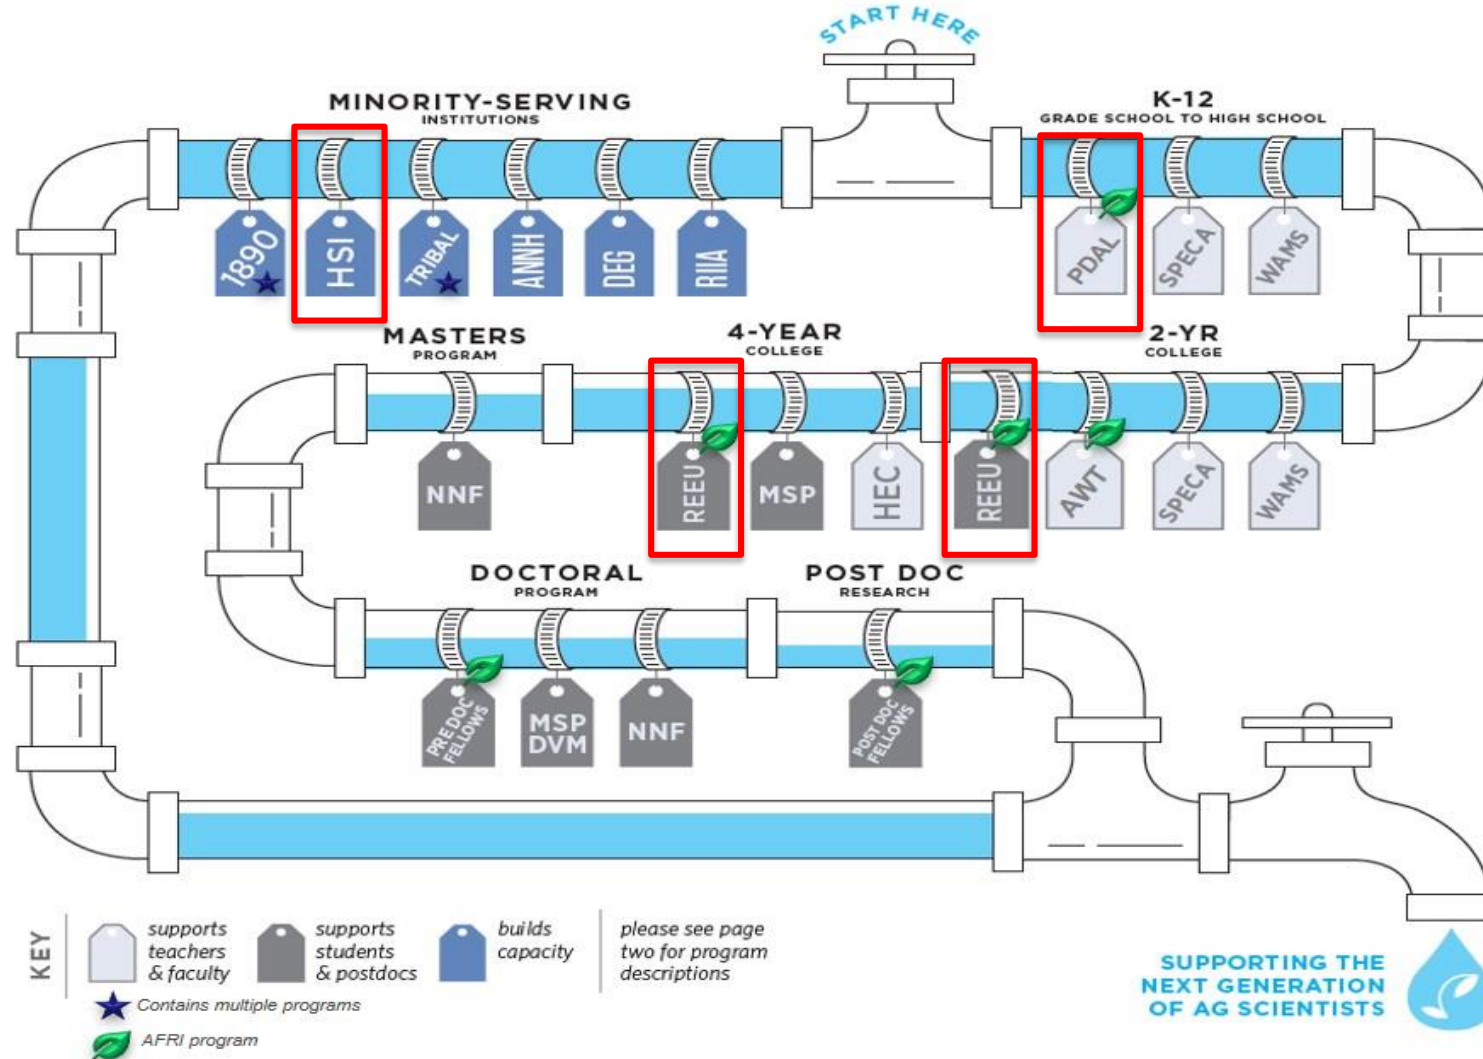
START HERE

MINORITY-SERVING INSTITUTIONS

1890

HSI

TRIBAL

ANNH

DEG

RIIA

K-12 GRADE SCHOOL TO HIGH SCHOOL

PDAL

SPECA

WAMS

MASTERS PROGRAM

NNF

4-YEAR COLLEGE

REEU

MSP

HEC

REEU

2-YR COLLEGE

AWT

SPECA

WAMS

DOCTORAL PROGRAM

PRE DOC FELLOWS

MSP DVM

NNF

POST DOC RESEARCH

POST DOC FELLOWS

KEY

supports teachers & faculty

supports students & postdocs

builds capacity

please see page two for program descriptions

Contains multiple programs

AFRI program

SUPPORTING THE NEXT GENERATION OF AG SCIENTISTS